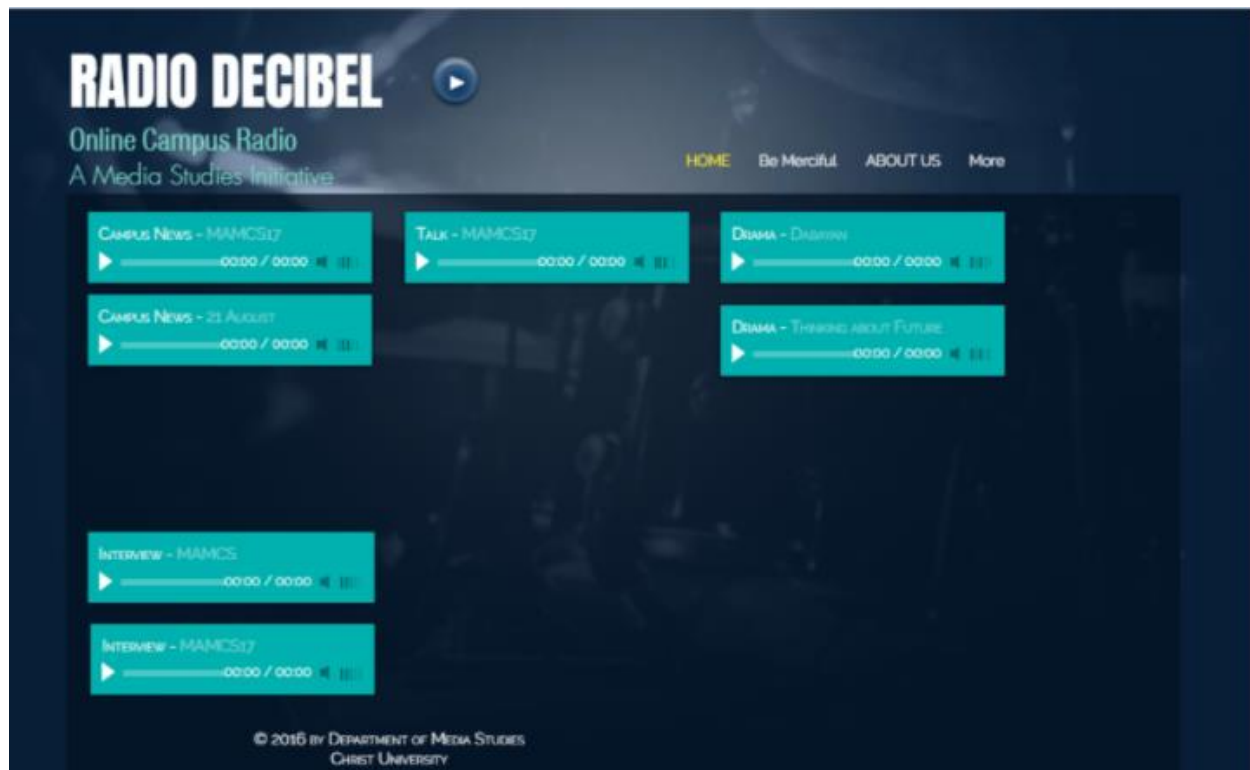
RADIO DECIBEL

Online Campus Radio
A Media Studies Initiative

HOME Be Merciful ABOUT US More

Campus News - MAMCS17
00:00 / 00:00

Talk - MAMCS17
00:00 / 00:00

Drama - Dabayan
00:00 / 00:00

Campus News - 21 August
00:00 / 00:00

Drama - Thinking about Future
00:00 / 00:00

Interview - MAMCS
00:00 / 00:00

Interview - MAMCS17
00:00 / 00:00

© 2016 by Department of Media Studies
Christ University